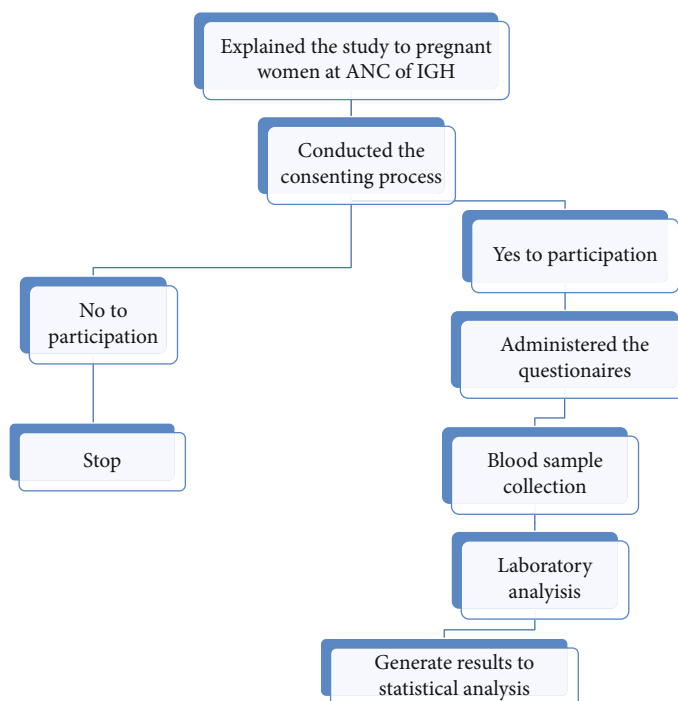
Explained the study to pregnant women at ANC of IGH

Conducted the consenting process

No to participation

Stop

Yes to participation

Administered the questionaires

Blood sample collection

Laboratory analyisis

Generate results to statistical analysis